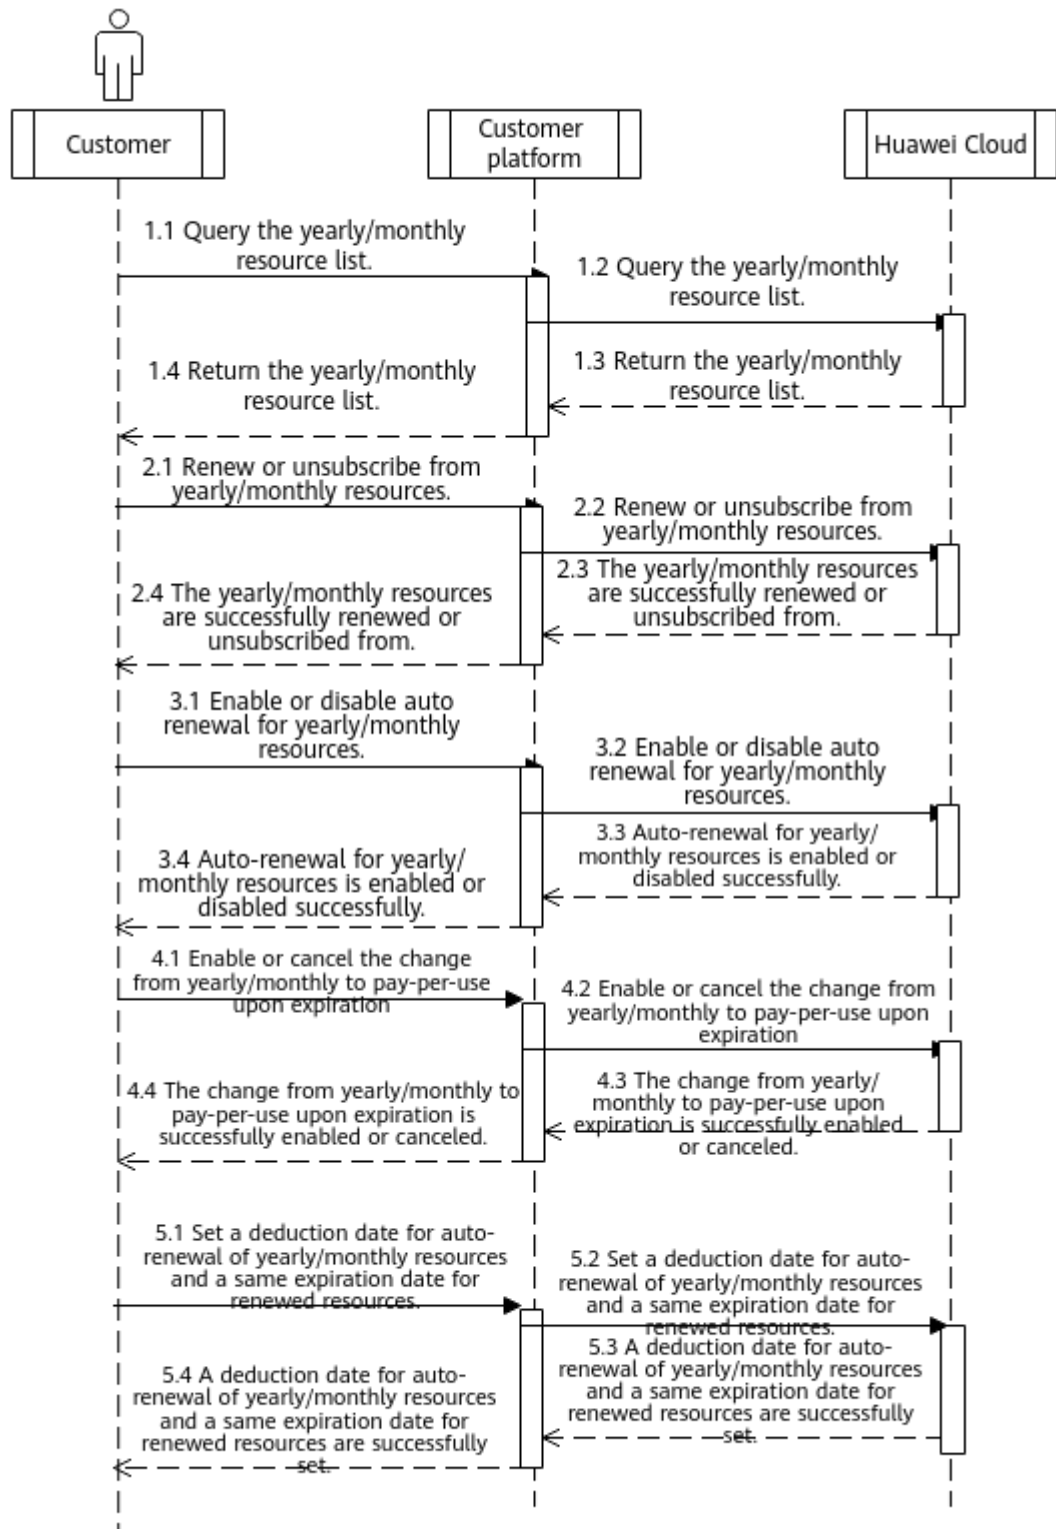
Customer

Customer platform

Huawei Cloud

1.1 Query the yearly/monthly resource list.

1.2 Query the yearly/monthly resource list.

1.4 Return the yearly/monthly resource list.

1.3 Return the yearly/monthly resource list.

2.1 Renew or unsubscribe from yearly/monthly resources.

2.2 Renew or unsubscribe from yearly/monthly resources.

2.4 The yearly/monthly resources are successfully renewed or unsubscribed from.

2.3 The yearly/monthly resources are successfully renewed or unsubscribed from.

3.1 Enable or disable auto renewal for yearly/monthly resources.

3.2 Enable or disable auto renewal for yearly/monthly resources.

3.4 Auto-renewal for yearly/ monthly resources is enabled or disabled successfully.

3.3 Auto-renewal for yearly/ monthly resources is enabled or disabled successfully.

4.1 Enable or cancel the change from yearly/monthly to pay-per-use upon expiration

4.2 Enable or cancel the change from yearly/monthly to pay-per-use upon expiration

4.4 The change from yearly/monthly to pay-per-use upon expiration is successfully enabled or canceled.

4.3 The change from yearly/ monthly to pay-per-use upon expiration is successfully enabled or canceled.

5.1 Set a deduction date for auto-renewal of yearly/monthly resources and a same expiration date for renewed resources.

5.2 Set a deduction date for auto-renewal of yearly/monthly resources and a same expiration date for renewed resources.

5.4 A deduction date for auto-renewal of yearly/monthly resources and a same expiration date for renewed resources are successfully set.

5.3 A deduction date for auto-renewal of yearly/monthly resources and a same expiration date for renewed resources are successfully set.